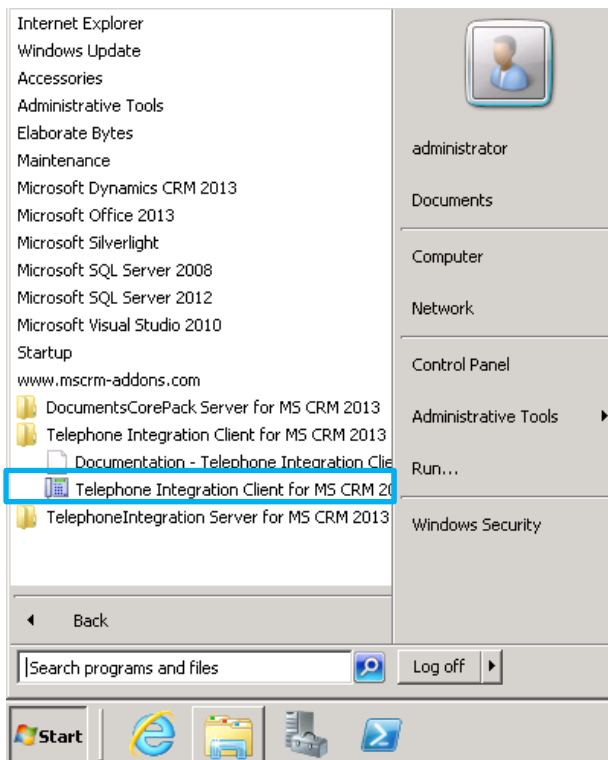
Internet Explorer
Windows Update
Accessories
Administrative Tools
Elaborate Bytes
Maintenance
Microsoft Dynamics CRM 2013
Microsoft Office 2013
Microsoft Silverlight
Microsoft SQL Server 2008
Microsoft SQL Server 2012
Microsoft Visual Studio 2010
Startup
www.mscrm-addons.com
DocumentsCorePack Server for MS CRM 2013
Telephone Integration Client for MS CRM 2013
Documentation - Telephone Integration Clie
Telephone Integration Client for MS CRM 20
TelephoneIntegration Server for MS CRM 2013

Back

Search programs and files

administrator
Documents
Computer
Network
Control Panel
Administrative Tools
Run...
Windows Security

Log off

Start